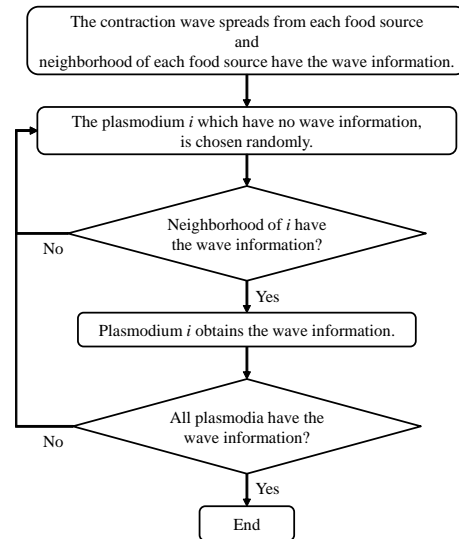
The contraction wave spreads from each food source and neighborhood of each food source have the wave information.

The plasmodium *i* which have no wave information, is chosen randomly.

Neighborhood of *i* have the wave information?

No

Yes

Plasmodium *i* obtains the wave information.

All plasmodia have the wave information?

No

Yes

End